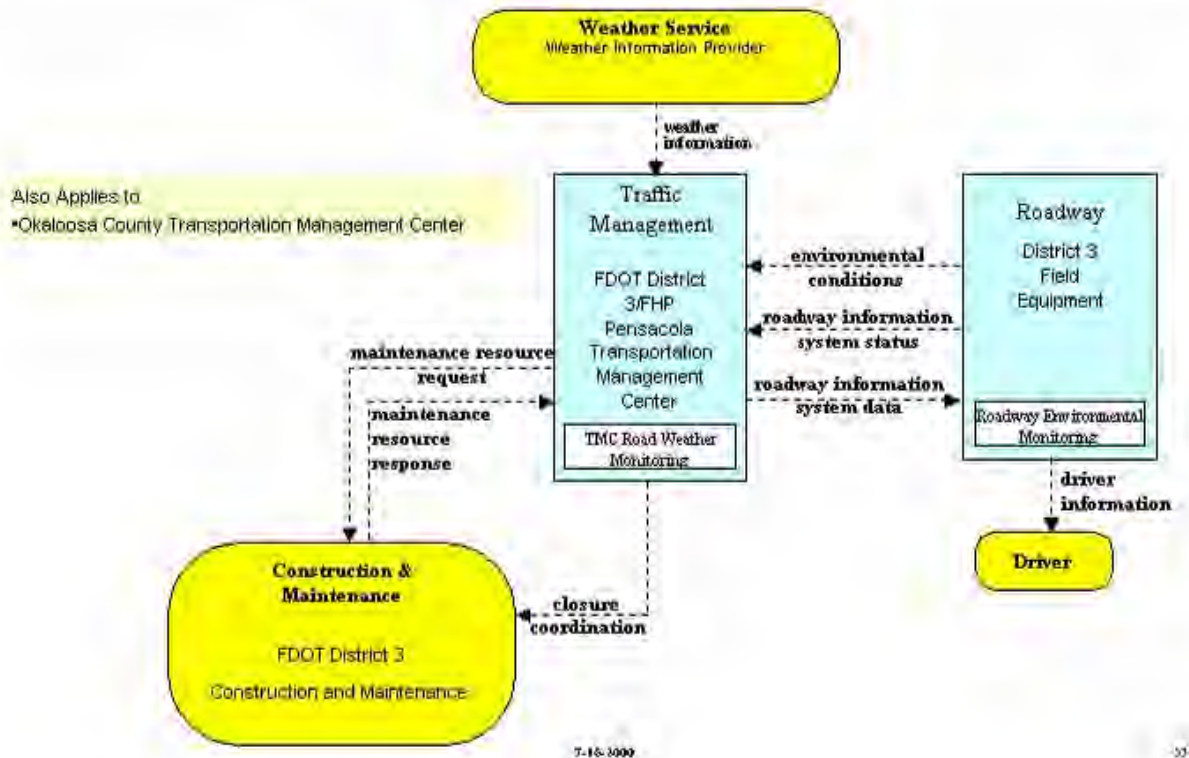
Weather Service
Weather Information Provider

weather information

Also Applies to:
•Okaloosa County Transportation Management Center

Traffic Management

FDOT District 3/FHP Pensacola Transportation Management Center

TMC Road Weather Monitoring

Roadway

District 3 Field Equipment

Roadway Environmental Monitoring

environmental conditions

roadway information system status

roadway information system data

maintenance resource request

maintenance resource response

driver information

Driver

Construction & Maintenance

FDOT District 3 Construction and Maintenance

closure coordination

7-16-2000

33